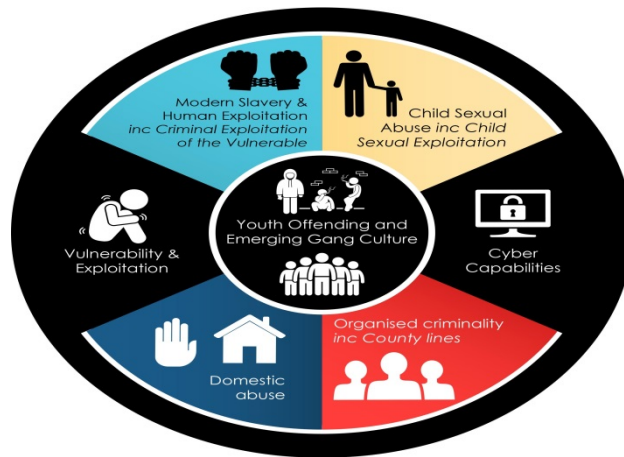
Modern Slavery & Human Exploitation inc Criminal Exploitation of the Vulnerable

Child Sexual Abuse inc Child Sexual Exploitation

Vulnerability & Exploitation

Youth Offending and Emerging Gang Culture

Cyber Capabilities

Domestic abuse

Organised criminality inc County lines